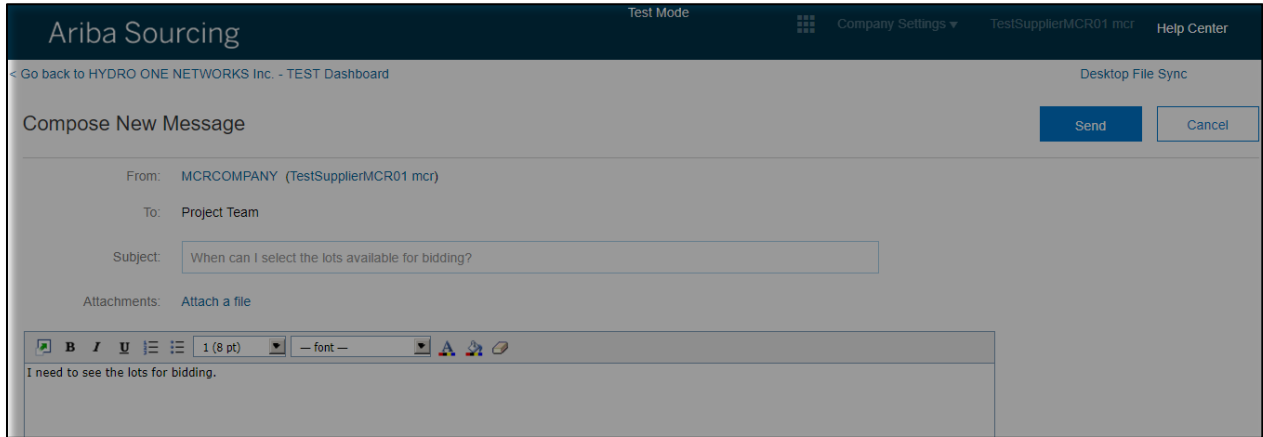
Ariba Sourcing

Test Mode

Company Settings ▾ TestSupplierMCR01 mcr Help Center

< Go back to HYDRO ONE NETWORKS Inc. - TEST Dashboard

Desktop File Sync

Compose New Message

Send Cancel

From: MCRCOMPANY (TestSupplierMCR01 mcr)

To: Project Team

Subject: When can I select the lots available for bidding?

Attachments: Attach a file

B I U 1 (8 pt) — font —

I need to see the lots for bidding.